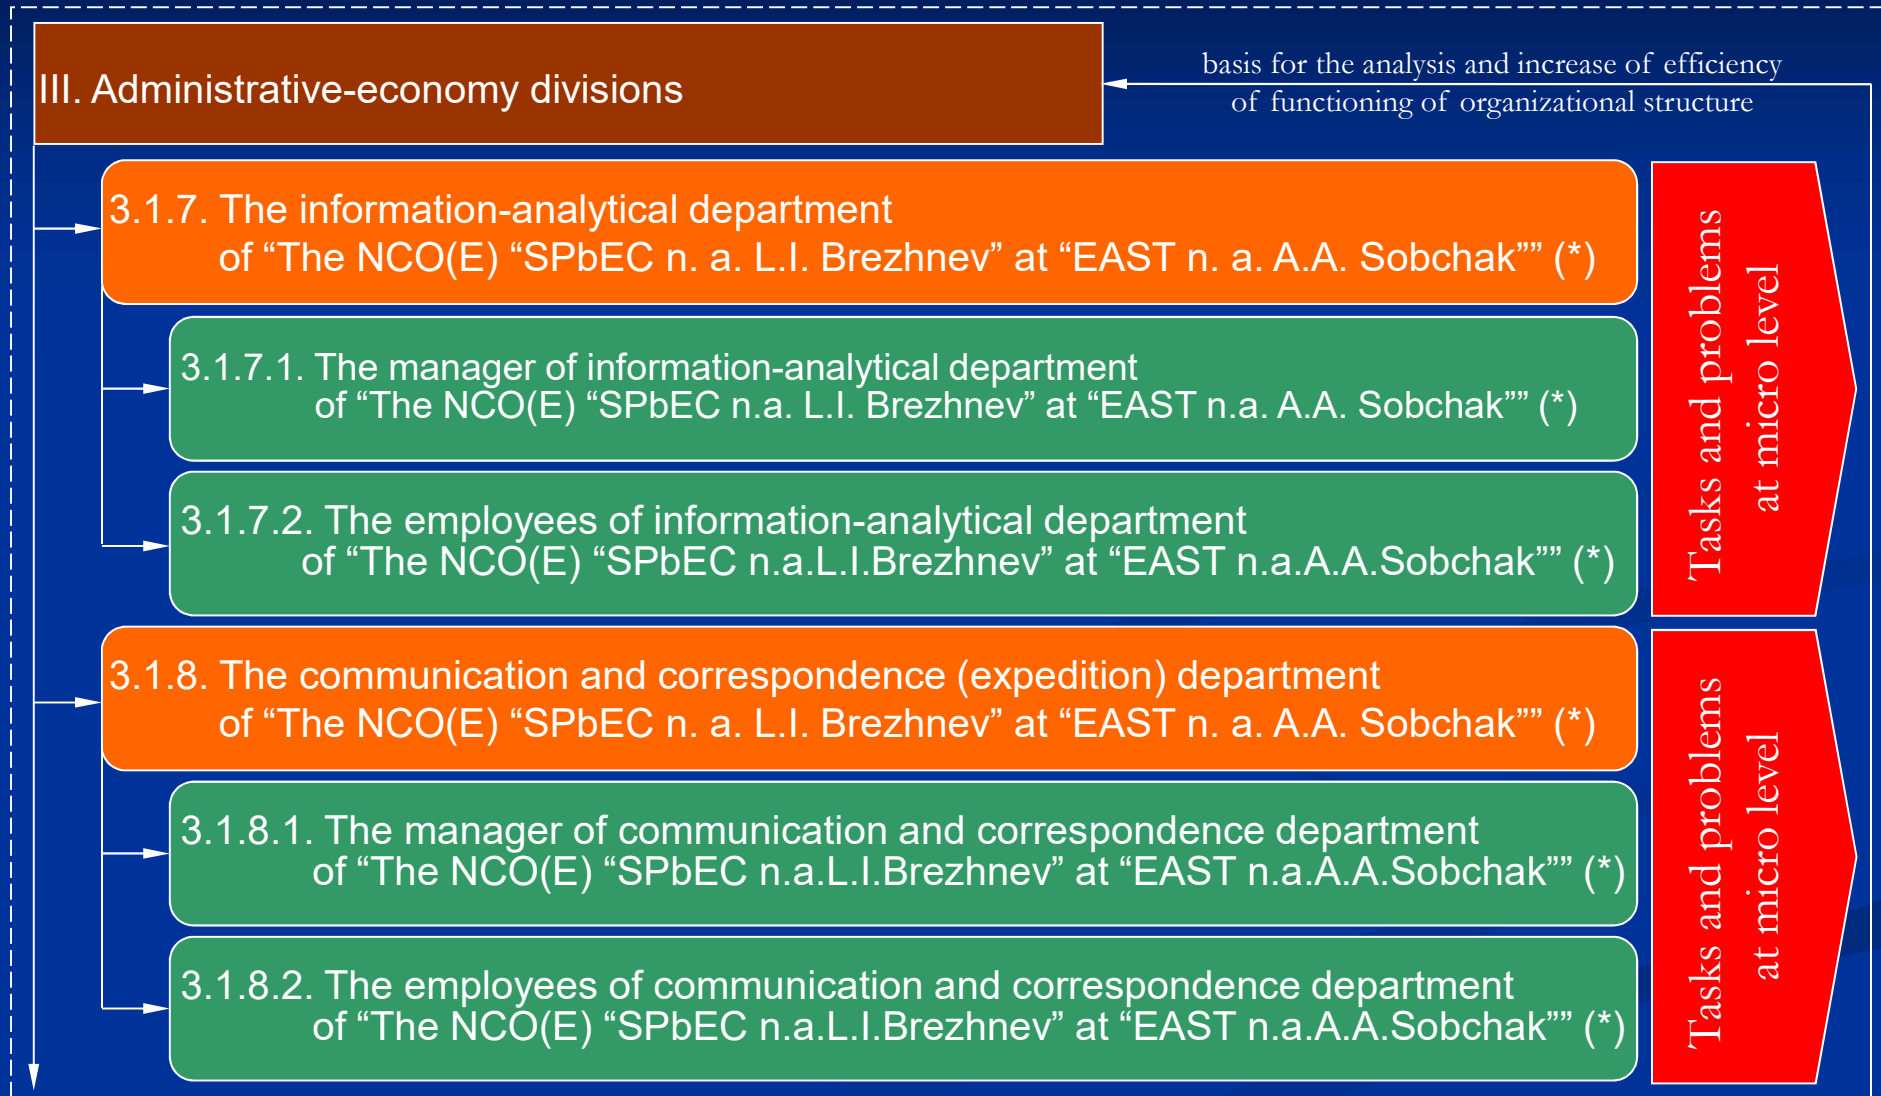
III. Administrative-economy divisions

basis for the analysis and increase of efficiency of functioning of organizational structure

3.1.7. The information-analytical department of “The NCO(E) “SPbEC n. a. L.I. Brezhnev” at “EAST n. a. A.A. Sobchak”” (*)

3.1.7.1. The manager of information-analytical department of “The NCO(E) “SPbEC n.a. L.I. Brezhnev” at “EAST n.a. A.A. Sobchak”” (*)

3.1.7.2. The employees of information-analytical department of “The NCO(E) “SPbEC n.a.L.I.Brezhnev” at “EAST n.a.A.A.Sobchak”” (*)

Tasks and problems at micro level

3.1.8. The communication and correspondence (expedition) department of “The NCO(E) “SPbEC n. a. L.I. Brezhnev” at “EAST n. a. A.A. Sobchak”” (*)

3.1.8.1. The manager of communication and correspondence department of “The NCO(E) “SPbEC n.a.L.I.Brezhnev” at “EAST n.a.A.A.Sobchak”” (*)

3.1.8.2. The employees of communication and correspondence department of “The NCO(E) “SPbEC n.a.L.I.Brezhnev” at “EAST n.a.A.A.Sobchak”” (*)

Tasks and problems at micro level